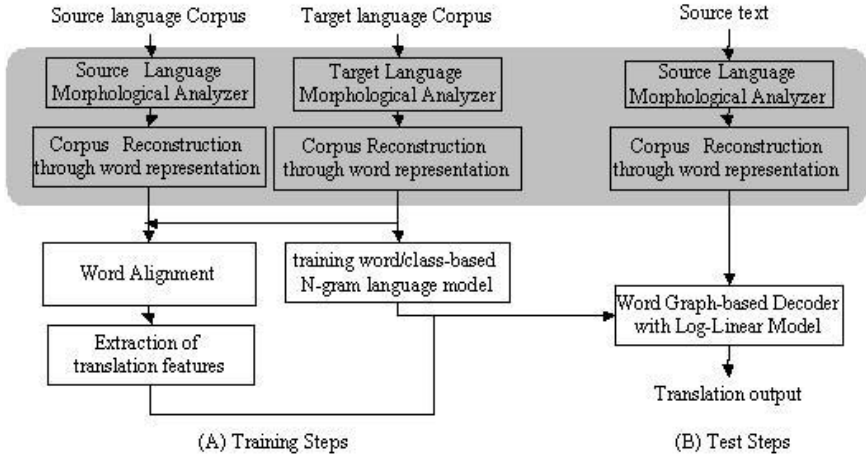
Source language Corpus

Source Language Morphological Analyzer

Corpus Reconstruction through word representation

Target language Corpus

Target Language Morphological Analyzer

Corpus Reconstruction through word representation

Source text

Source Language Morphological Analyzer

Corpus Reconstruction through word representation

Word Alignment

training word/class-based N-gram language model

Extraction of translation features

Word Graph-based Decoder with Log-Linear Model

Translation output

(A) Training Steps

(B) Test Steps